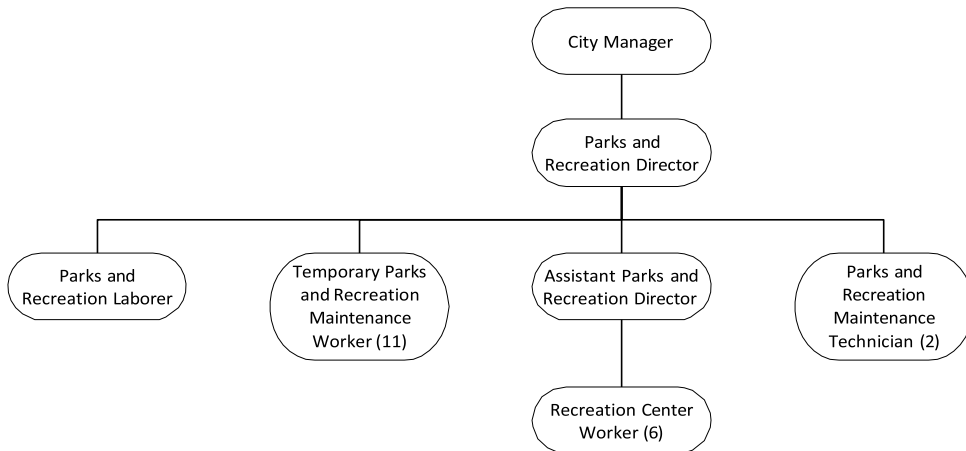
City Manager

Parks and Recreation Director

Parks and Recreation Laborer

Temporary Parks and Recreation Maintenance Worker (11)

Assistant Parks and Recreation Director

Parks and Recreation Maintenance Technician (2)

Recreation Center Worker (6)